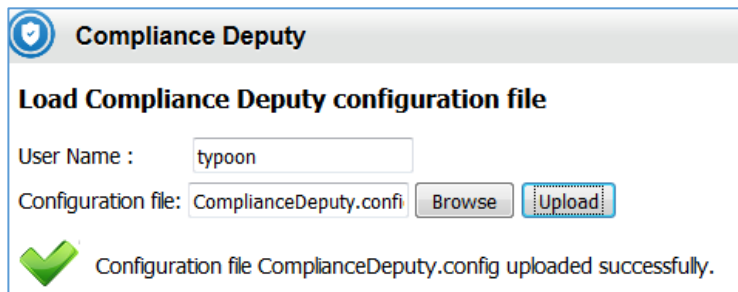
Compliance Deputy

Load Compliance Deputy configuration file

User Name : typoon

Configuration file: ComplianceDeputy.confi Browse Upload

Configuration file ComplianceDeputy.config uploaded successfully.